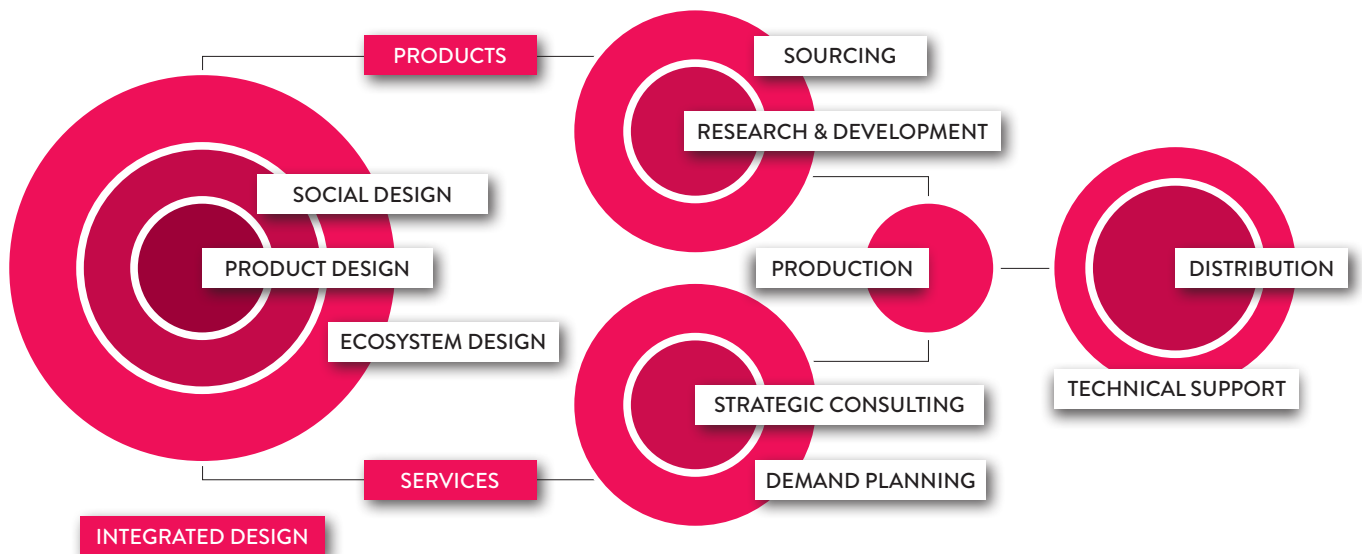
PRODUCTS

SOURCING

RESEARCH & DEVELOPMENT

SOCIAL DESIGN

PRODUCT DESIGN

ECOSYSTEM DESIGN

PRODUCTION

DISTRIBUTION

TECHNICAL SUPPORT

STRATEGIC CONSULTING

SERVICES

DEMAND PLANNING

INTEGRATED DESIGN